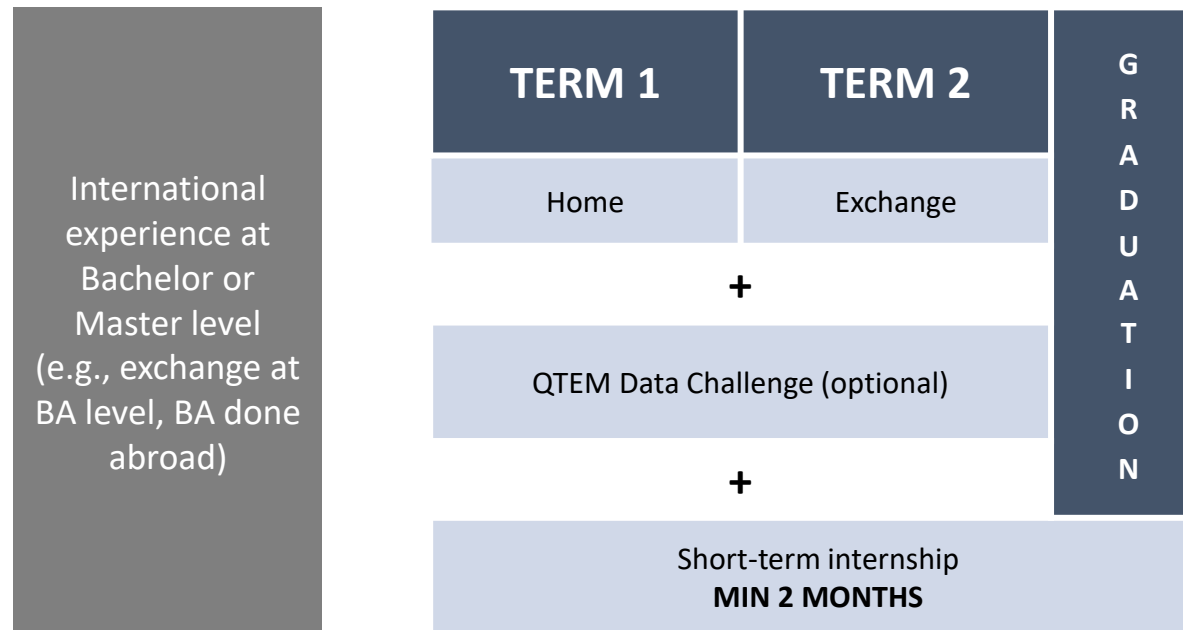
International experience at Bachelor or Master level (e.g., exchange at BA level, BA done abroad)

TERM 1

TERM 2

G
R
A
D
U
A
T
I
O
N

Home

Exchange

+

QTEM Data Challenge (optional)

+

Short-term internship
**MIN 2 MONTHS**